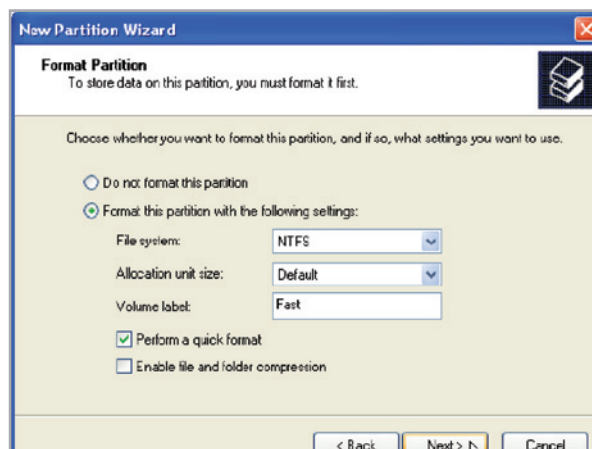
New Partition Wizard

Format Partition
To store data on this partition, you must format it first.

Choose whether you want to format this partition, and if so, what settings you want to use.

Do not format this partition

Format this partition with the following settings:

File system: NTFS

Allocation unit size: Default

Volume label: Fast

Perform a quick format

Enable file and folder compression

< Back Next > Cancel